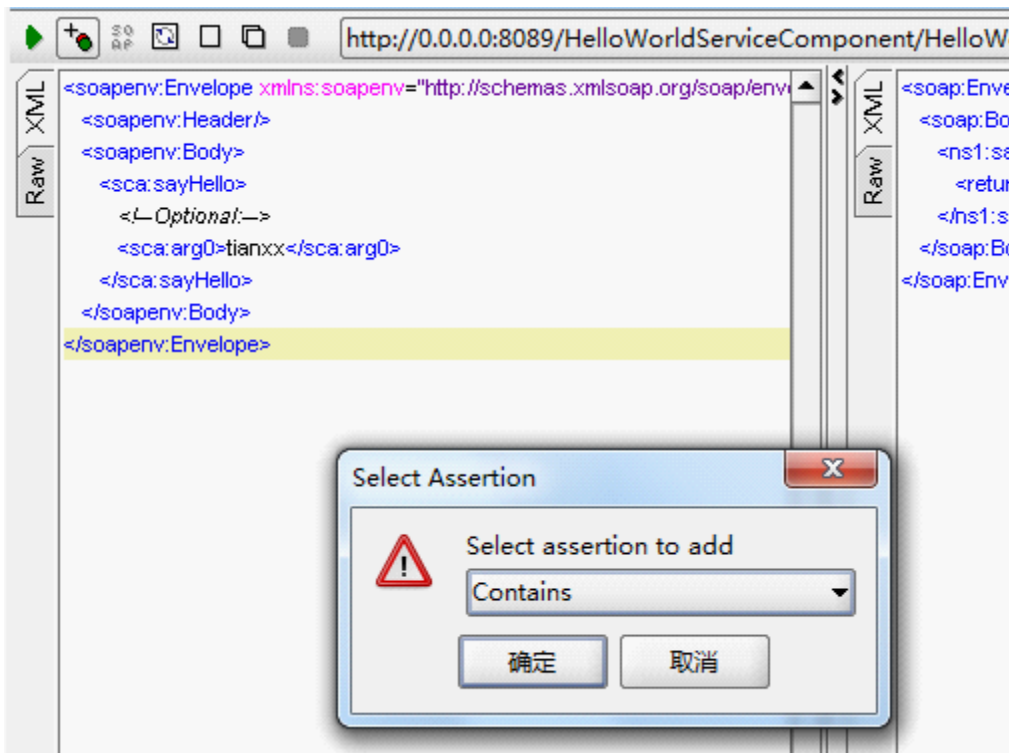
SO AP

http://0.0.0.0:8089/HelloWorldServiceComponent/HelloW

XML
Raw

<soapenv:Envelope xmlns:soapenv="http://schemas.xmlsoap.org/soap/env
<soapenv:Header/>
<soapenv:Body>
<sca:sayHello>
<!--Optional:-->
<sca:arg0>tianxx</sca:arg0>
</sca:sayHello>
</soapenv:Body>
</soapenv:Envelope>

XML
Raw

<soap:Enve
<soap:Bo
<ns1:sa
<retur
</ns1:s
</soap:Bo
</soap:Env

Select Assertion

Select assertion to add

Contains

确定

取消